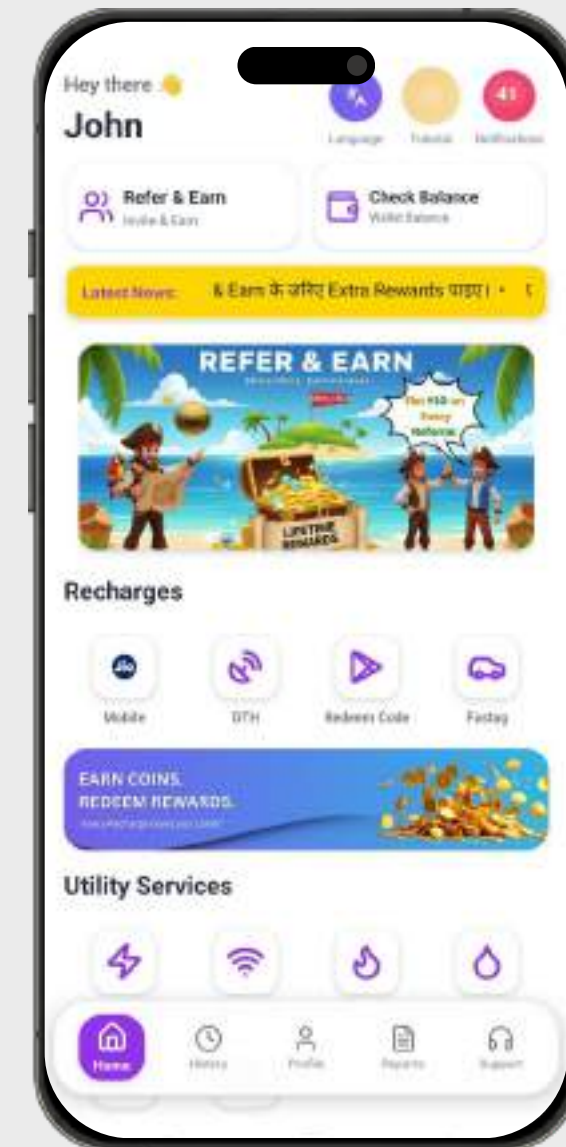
Hey there 👋
John

Language Tutorial 41 Notifications

Refer & Earn
Invite & Earn

Check Balance
Wallet Balance

Latest News: & Earn के ज़रिए Extra Rewards पाइए। •

REFER & EARN
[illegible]
Get ₹50 on Every Referral
LIFETIME REWARDS

Recharges

Mobile
DTH
Redeem Code
Fastag

EARN COINS.
REDEEM REWARDS.
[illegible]

Utility Services

Home
History
Profile
Reports
Support